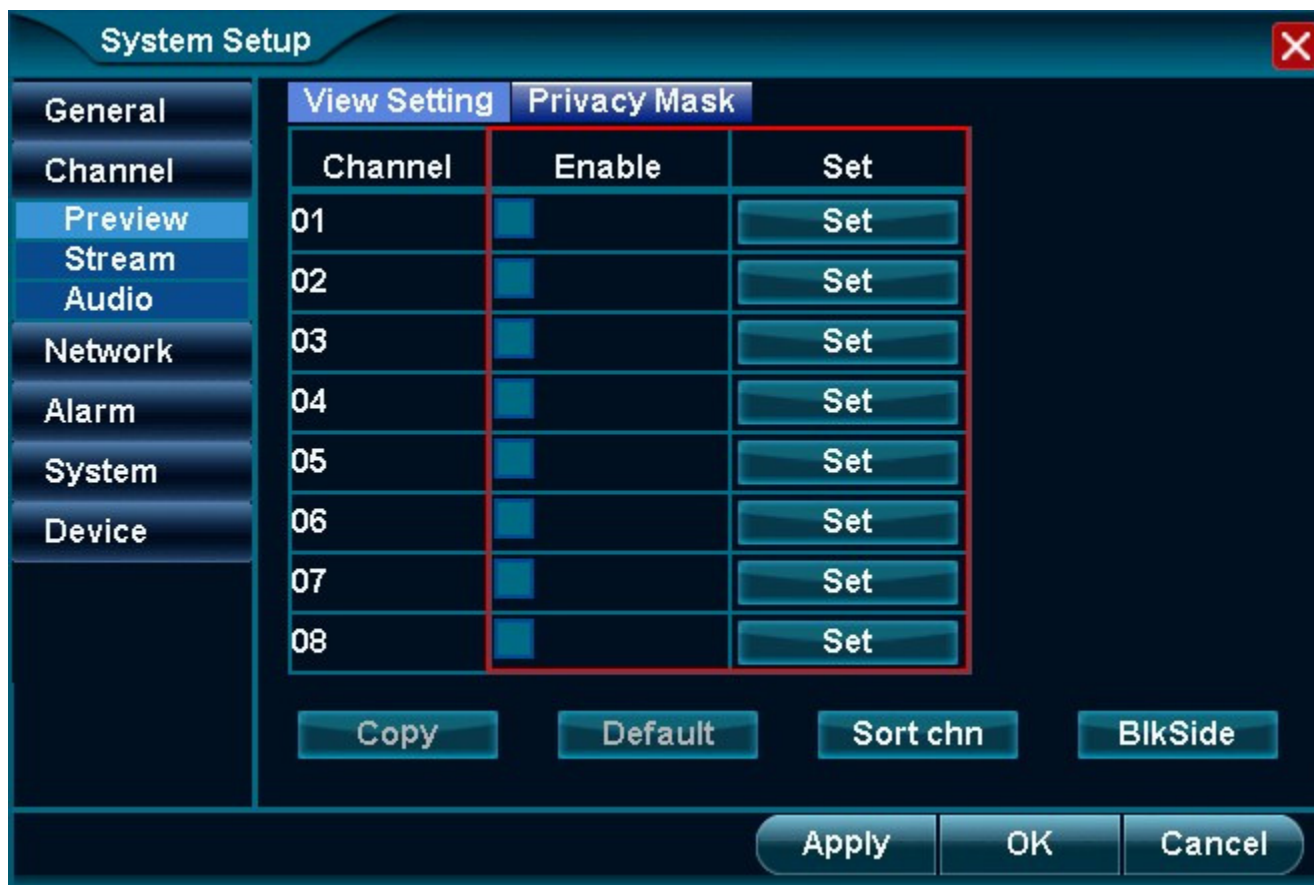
System Setup

General
Channel
Preview
Stream
Audio
Network
Alarm
System
Device

View Setting | Privacy Mask

| Channel | Enable | Set |
|---|---|---|
| 01 | | Set |
| 02 | | Set |
| 03 | | Set |
| 04 | | Set |
| 05 | | Set |
| 06 | | Set |
| 07 | | Set |
| 08 | | Set |

Copy
Default
Sort chn
BlkSide

Apply
OK
Cancel